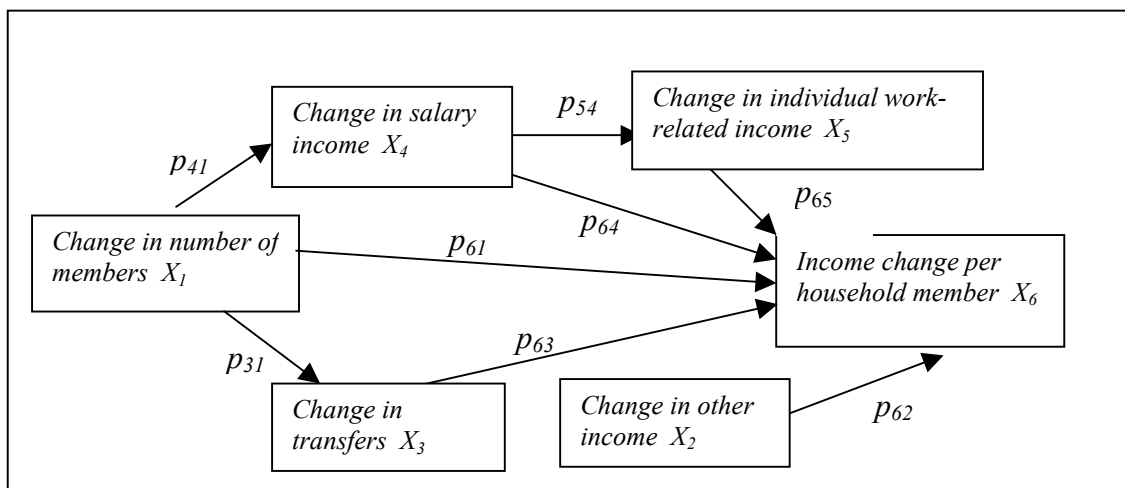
Change in salary income $X_4$

$p_{54}$

Change in individual work-related income $X_5$

$p_{41}$

$p_{65}$

$p_{64}$

Change in number of members $X_1$

$p_{61}$

Income change per household member $X_6$

$p_{63}$

$p_{31}$

Change in transfers $X_3$

Change in other income $X_2$

$p_{62}$